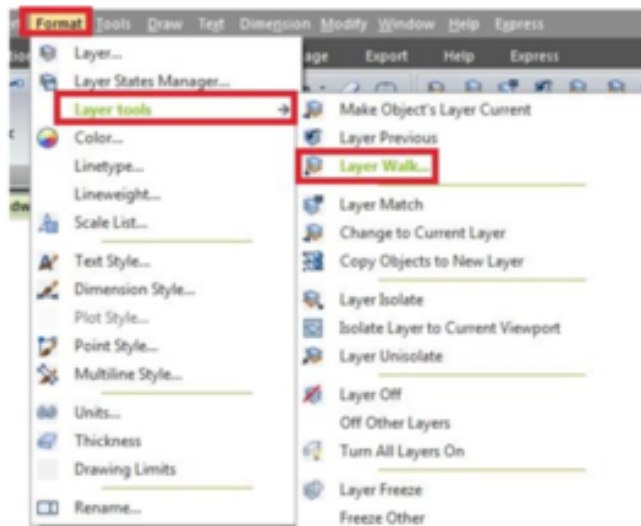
Format Tools Draw Text Dimension Modify Window Help Express

age Export Help Express

Layer...
Layer States Manager...
Layer tools
Color...
Linetype...
Lineweight...
Scale List...
Text Style...
Dimension Style...
Plot Style...
Point Style...
Multiline Style...
Units...
Thickness
Drawing Limits
Rename...

Make Object's Layer Current
Layer Previous
Layer Walk...
Layer Match
Change to Current Layer
Copy Objects to New Layer
Layer Isolate
Isolate Layer to Current Viewport
Layer Unisolate
Layer Off
Off Other Layers
Turn All Layers On
Layer Freeze
Freeze Other